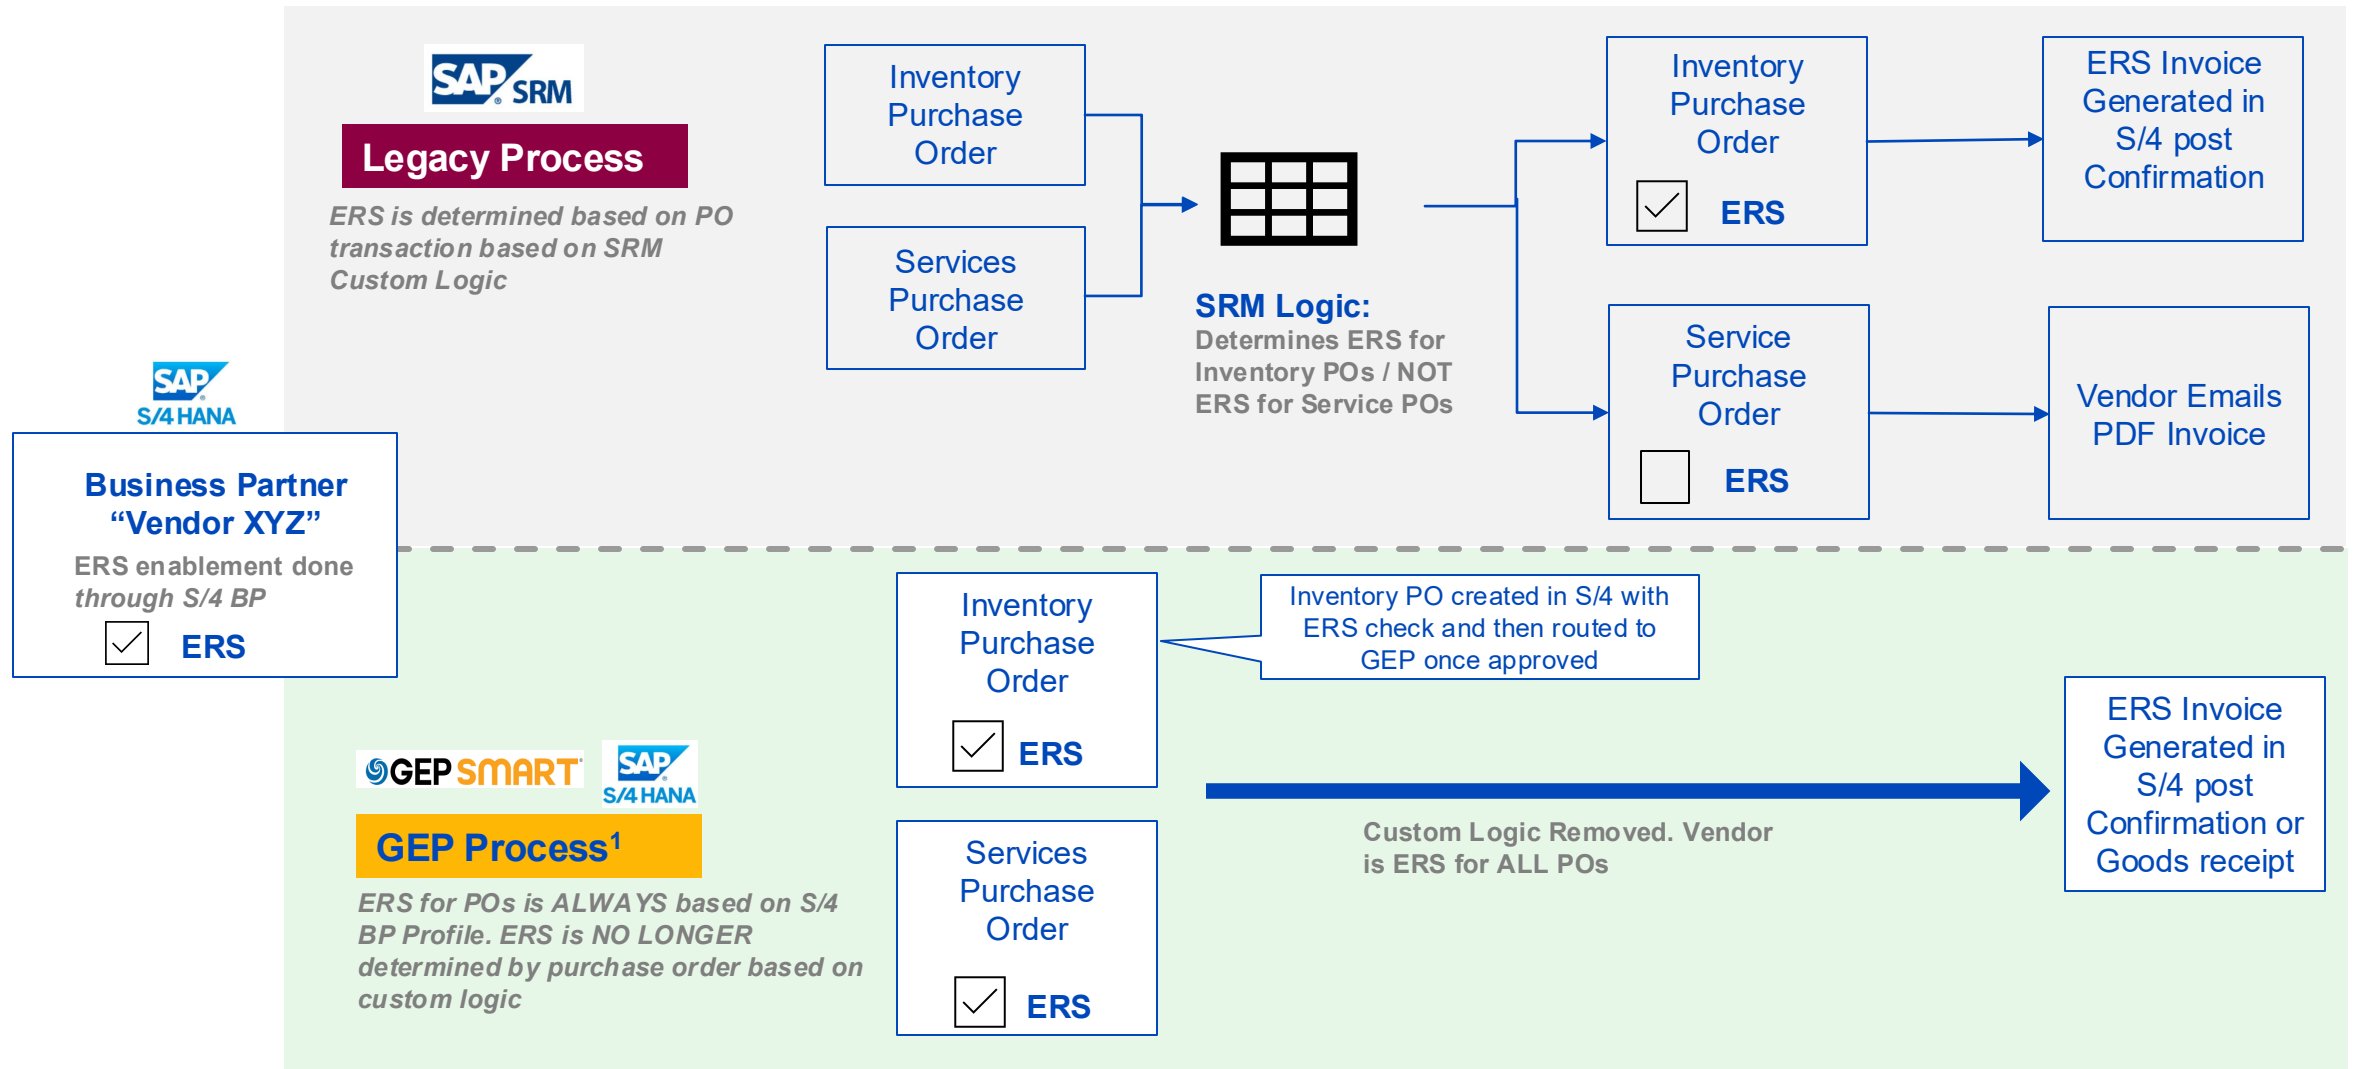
SAP SRM

Legacy Process

ERS is determined based on PO transaction based on SRM Custom Logic

Inventory Purchase Order

Services Purchase Order

SRM Logic:
Determines ERS for Inventory POs / NOT ERS for Service POs

Inventory Purchase Order

ERS

ERS Invoice Generated in S/4 post Confirmation

Service Purchase Order

ERS

Vendor Emails PDF Invoice

SAP S/4 HANA

Business Partner "Vendor XYZ"

ERS enablement done through S/4 BP

ERS

Inventory Purchase Order

ERS

Inventory PO created in S/4 with ERS check and then routed to GEP once approved

GEP SMART SAP S/4 HANA

GEP Process$^1$

ERS for POs is ALWAYS based on S/4 BP Profile. ERS is NO LONGER determined by purchase order based on custom logic

Services Purchase Order

ERS

Custom Logic Removed. Vendor is ERS for ALL POs

ERS Invoice Generated in S/4 post Confirmation or Goods receipt